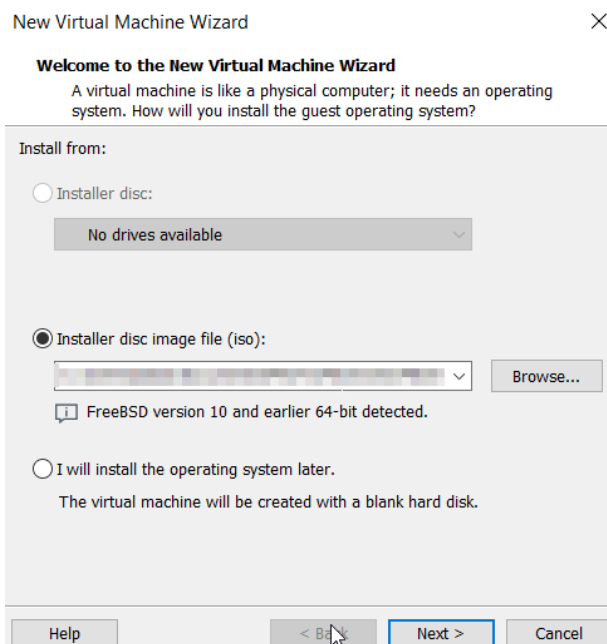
New Virtual Machine Wizard

Welcome to the New Virtual Machine Wizard

A virtual machine is like a physical computer; it needs an operating system. How will you install the guest operating system?

Install from:

Installer disc:

No drives available

Installer disc image file (iso):

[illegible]

Browse...

FreeBSD version 10 and earlier 64-bit detected.

I will install the operating system later.

The virtual machine will be created with a blank hard disk.

Help

< Back

Next >

Cancel